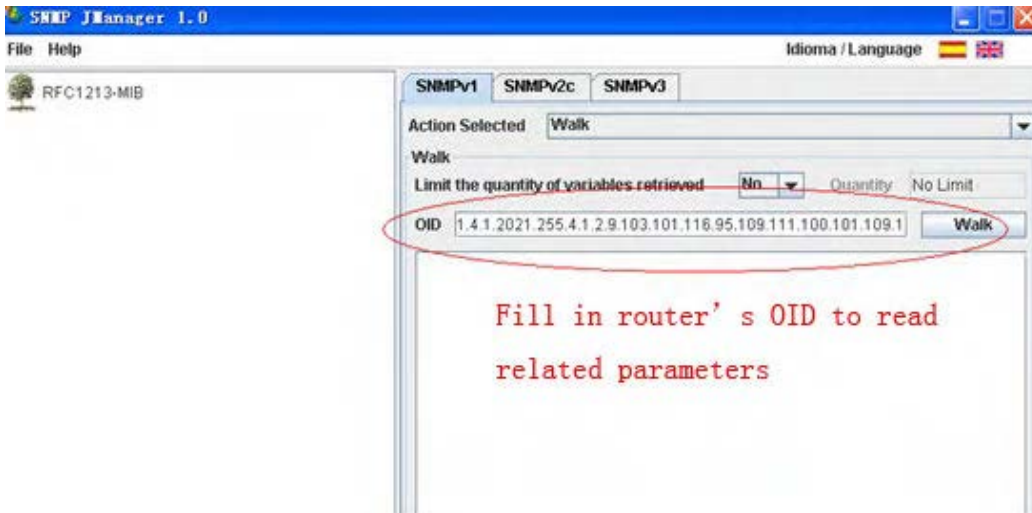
SNMP JManager 1.0

File Help

Idioma / Language

RFC1213-MIB

SNMPv1 SNMPv2c SNMPv3

Action Selected Walk

Walk

Limit the quantity of variables retrieved No Quantity No Limit

OID 1.4.1.2021.255.4.1.2.9.103.101.116.95.109.111.100.101.109.1 Walk

Fill in router' s OID to read related parameters